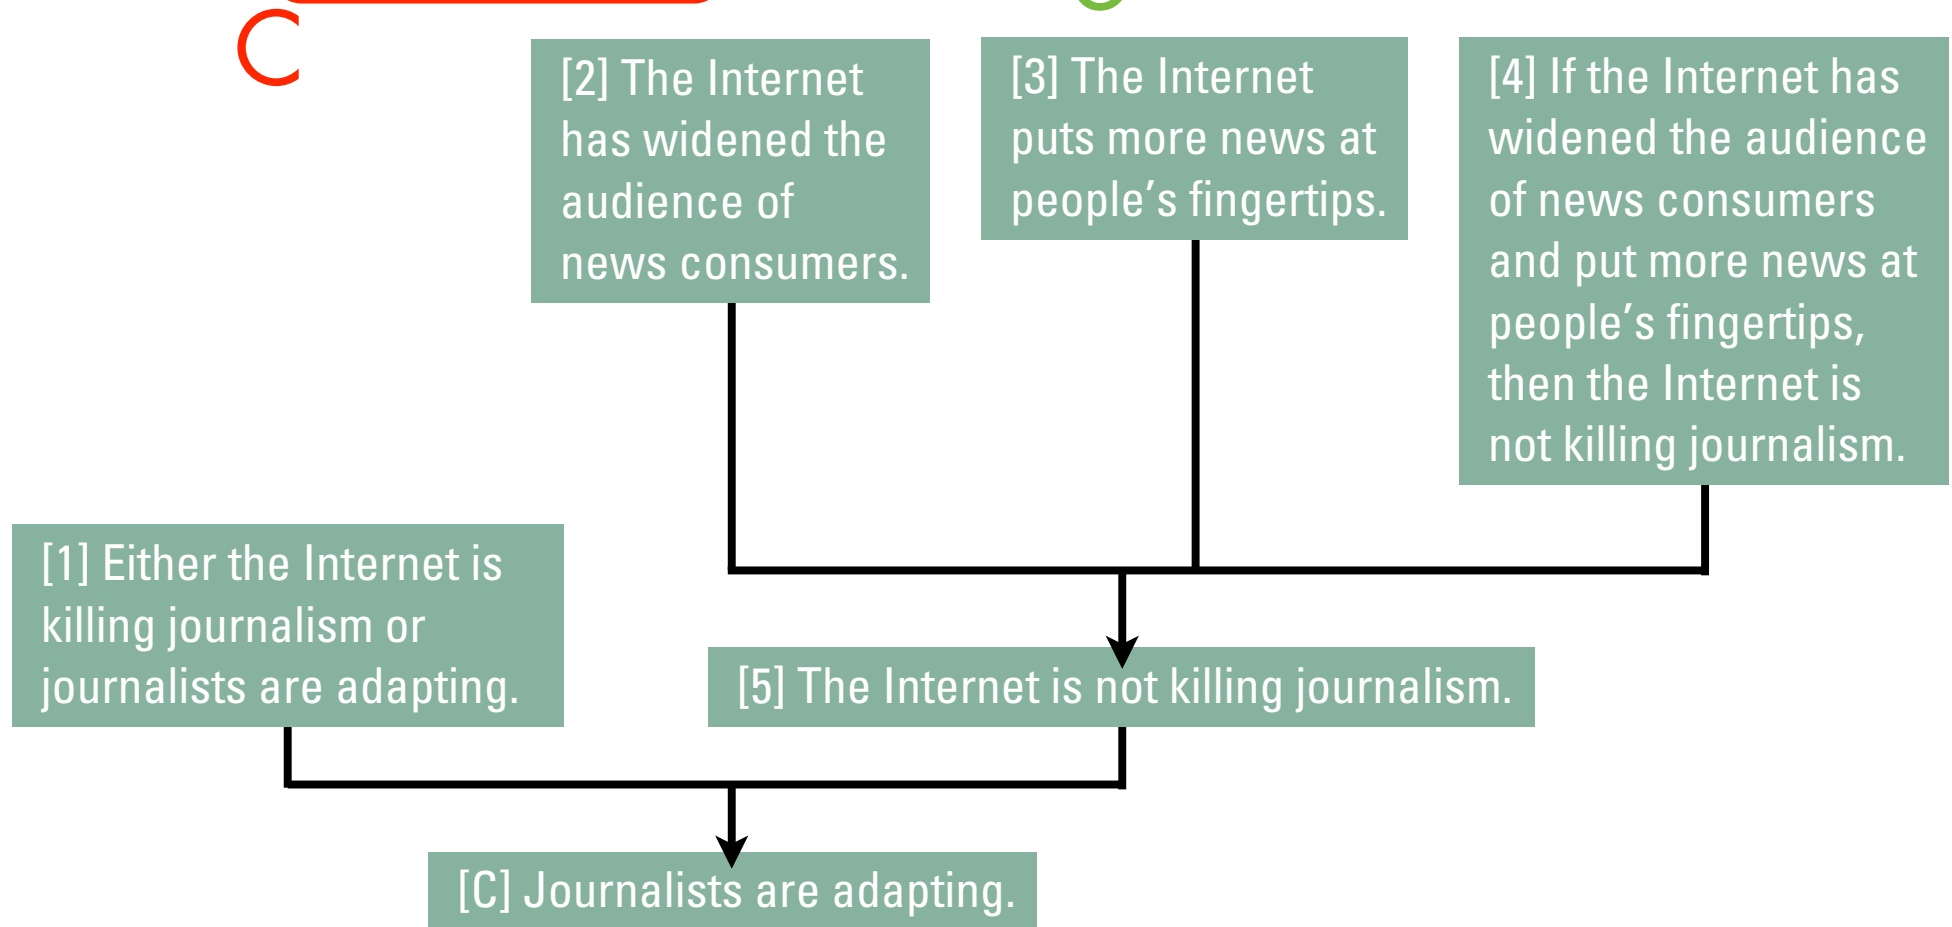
C

[2] The Internet has widened the audience of news consumers.

[3] The Internet puts more news at people's fingertips.

[4] If the Internet has widened the audience of news consumers and put more news at people's fingertips, then the Internet is not killing journalism.

[1] Either the Internet is killing journalism or journalists are adapting.

[5] The Internet is not killing journalism.

[C] Journalists are adapting.